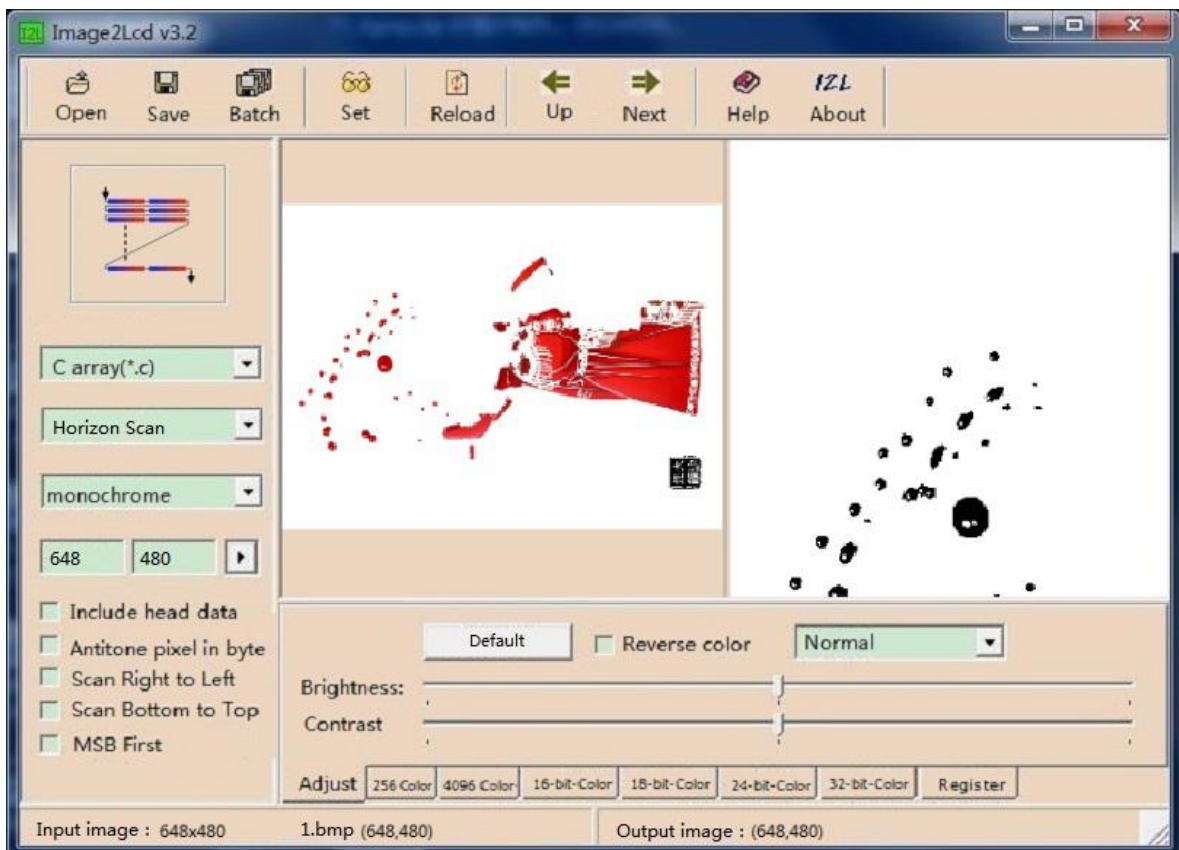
Image2Lcd v3.2

Open Save Batch Set Reload Up Next Help About

C array(*.c)

Horizon Scan

monochrome

648 480

Include head data

Antitone pixel in byte

Scan Right to Left

Scan Bottom to Top

MSB First

Default

Reverse color

Normal

Brightness:

Contrast

Adjust 256 Color 4096 Color 16-bit-Color 18-bit-Color 24-bit-Color 32-bit-Color Register

Input image : 648x480 1.bmp (648,480) Output image : (648,480)